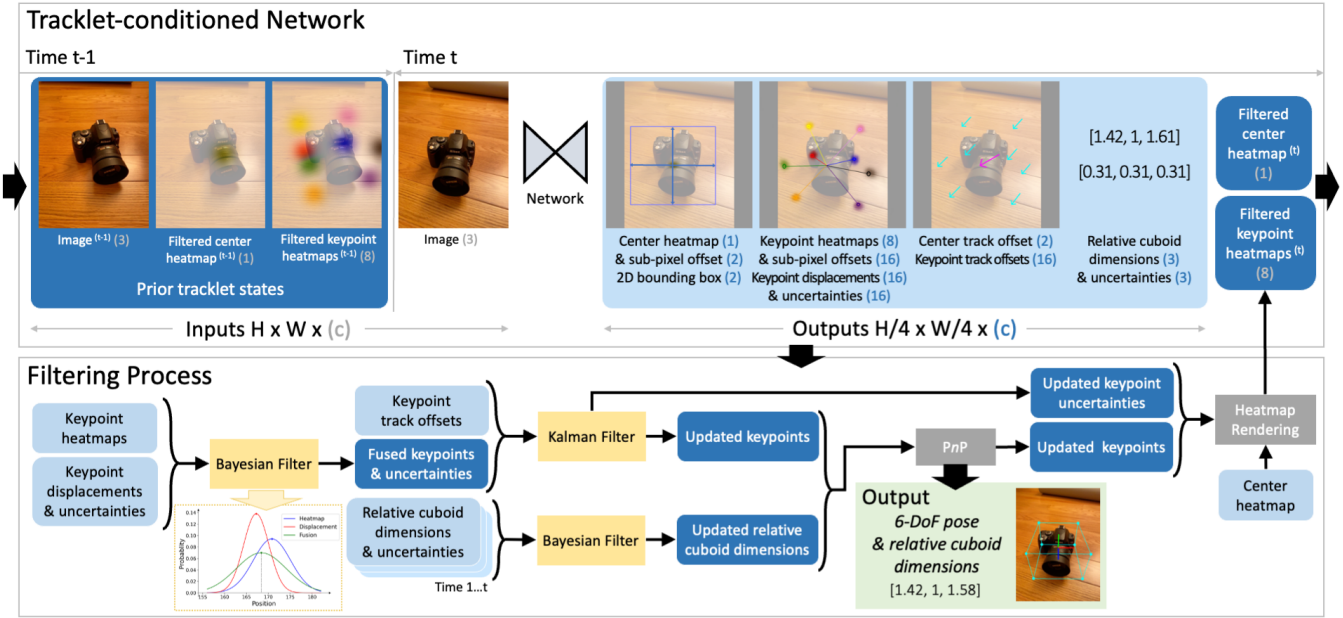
Tracklet-conditioned Network

Time t-1

Time t

Image $^{(t-1)}$ (3)

Filtered center heatmap $^{(t-1)}$ (1)

Filtered keypoint heatmaps $^{(t-1)}$ (8)

Prior tracklet states

Image (3)

Network

Center heatmap (1) & sub-pixel offset (2) 2D bounding box (2)

Keypoint heatmaps (8) & sub-pixel offsets (16) Keypoint displacements (16) & uncertainties (16)

Center track offset (2) Keypoint track offsets (16)

[1.42, 1, 1.61]

[0.31, 0.31, 0.31]

Relative cuboid dimensions (3) & uncertainties (3)

Filtered center heatmap $^{(t)}$ (1)

Filtered keypoint heatmaps $^{(t)}$ (8)

Inputs H x W x (c)

Outputs H/4 x W/4 x (c)

Filtering Process

Keypoint heatmaps

Keypoint displacements & uncertainties

Bayesian Filter

Keypoint track offsets

Fused keypoints & uncertainties

Kalman Filter

Updated keypoints

Updated keypoint uncertainties

PnP

Updated keypoints

Heatmap Rendering

Center heatmap

Relative cuboid dimensions & uncertainties

Time 1...t

Bayesian Filter

Updated relative cuboid dimensions

Output

6-DoF pose & relative cuboid dimensions

[1.42, 1, 1.58]

Heatmap
Displacement
Fusion

Probability

0.14
0.12
0.10
0.08
0.06
0.04
0.02
0.00

155 160 165 170 175 180

Position